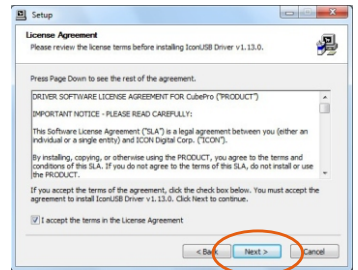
Setup

License Agreement

Please review the license terms before installing IconUSB Driver v1.13.0.

Press Page Down to see the rest of the agreement.

DRIVER SOFTWARE LICENSE AGREEMENT FOR CubePro ("PRODUCT")

IMPORTANT NOTICE - PLEASE READ CAREFULLY:

This Software License Agreement ("SLA") is a legal agreement between you (either an individual or a single entity) and ICON Digital Corp. ("ICON").

By installing, copying, or otherwise using the PRODUCT, you agree to the terms and conditions of this SLA. If you do not agree to the terms of this SLA, do not install or use the PRODUCT.

If you accept the terms of the agreement, click the check box below. You must accept the agreement to install IconUSB Driver v1.13.0. Click Next to continue.

I accept the terms in the License Agreement

< Back

Next >

Cancel